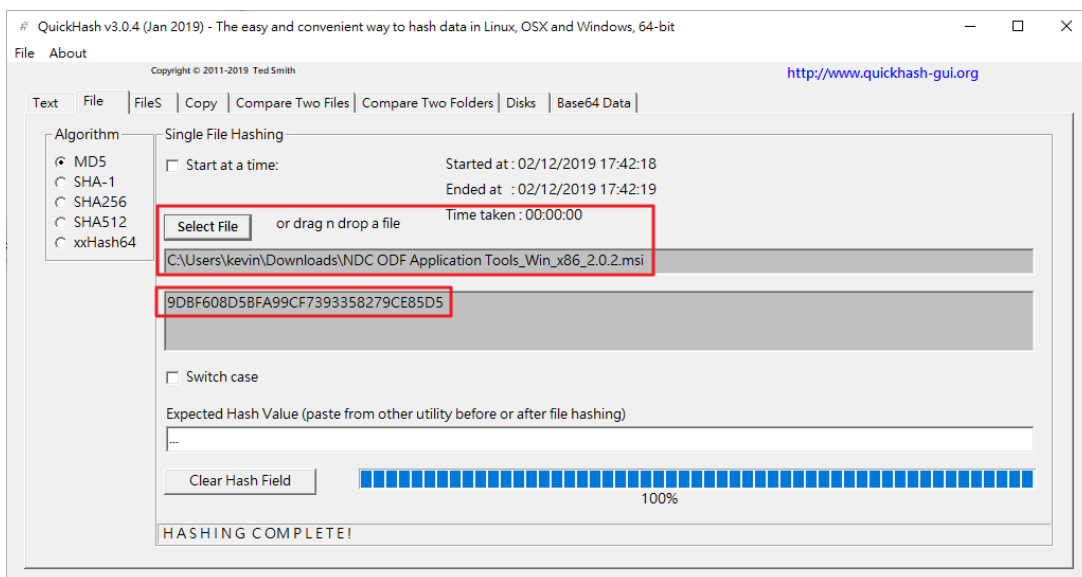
# QuickHash v3.0.4 (Jan 2019) - The easy and convenient way to hash data in Linux, OSX and Windows, 64-bit

File About

Copyright © 2011-2019 Ted Smith

http://www.quickhash-gui.org

Text | File | FileS | Copy | Compare Two Files | Compare Two Folders | Disks | Base64 Data

Algorithm
MD5
SHA-1
SHA256
SHA512
xxHash64

Single File Hashing

Start at a time:

Started at : 02/12/2019 17:42:18

Ended at : 02/12/2019 17:42:19

Time taken : 00:00:00

Select File

or drag n drop a file

C:\Users\kevin\Downloads\NDC ODF Application Tools_Win_x86_2.0.2.msi

9DBF608D5BFA99CF7393358279CE85D5

Switch case

Expected Hash Value (paste from other utility before or after file hashing)

...

Clear Hash Field

100%

HASHING COMPLETE!